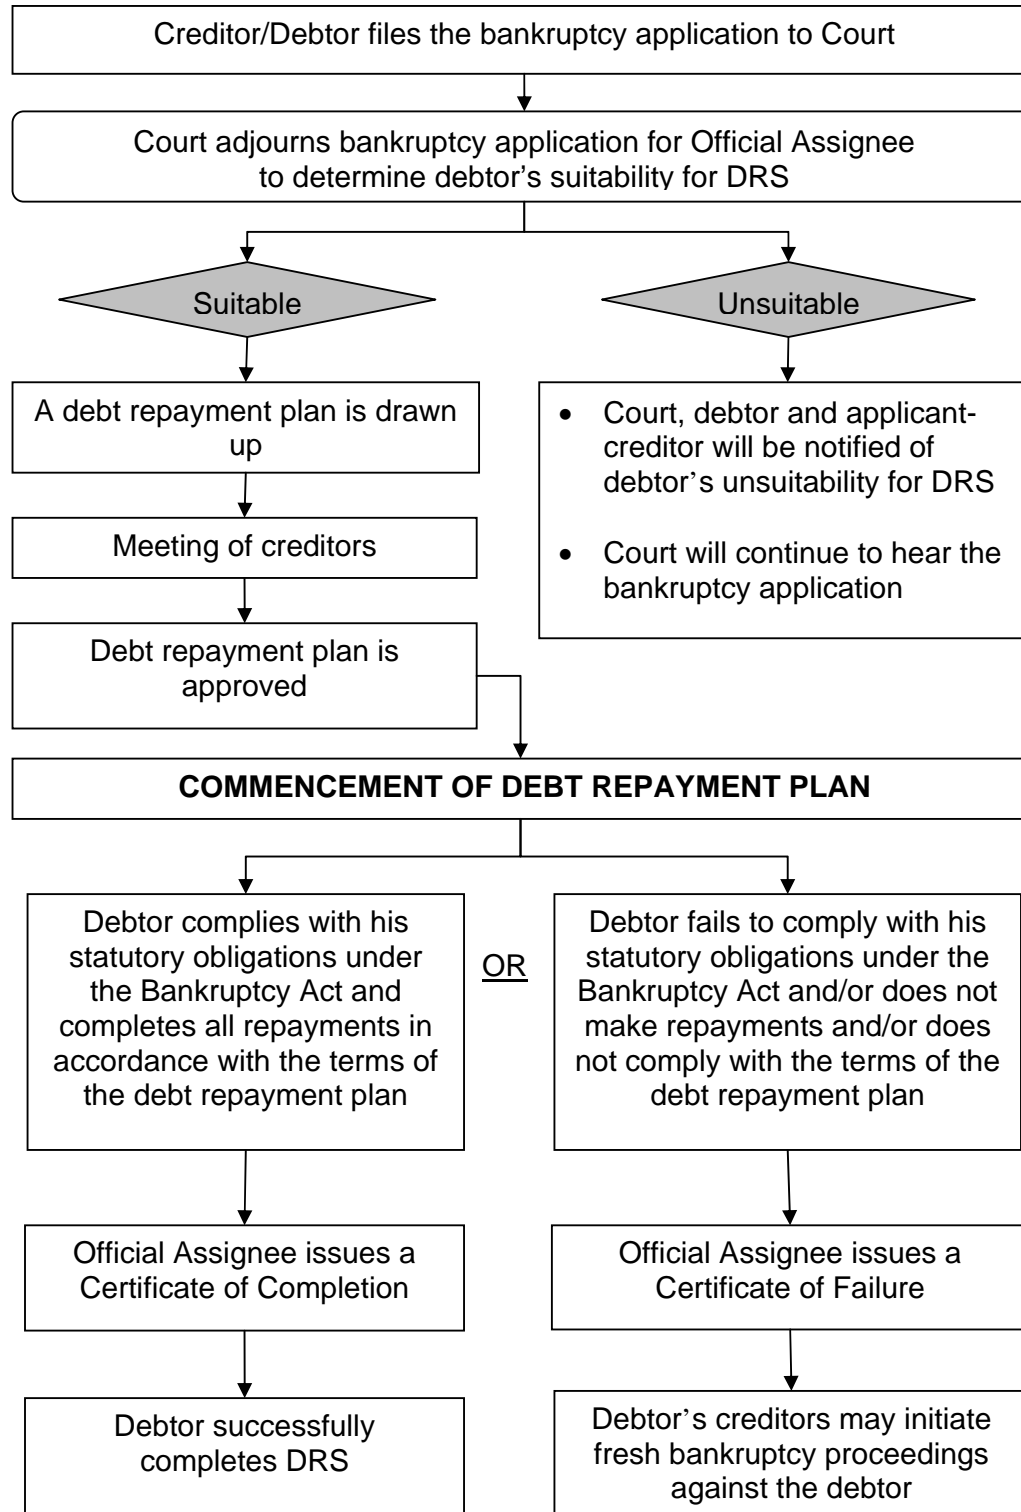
Creditor/Debtor files the bankruptcy application to Court

Court adjourns bankruptcy application for Official Assignee to determine debtor's suitability for DRS

Suitable

Unsuitable

A debt repayment plan is drawn up

Meeting of creditors

Debt repayment plan is approved

- Court, debtor and applicant-creditor will be notified of debtor's unsuitability for DRS
- Court will continue to hear the bankruptcy application

**COMMENCEMENT OF DEBT REPAYMENT PLAN**

Debtor complies with his statutory obligations under the Bankruptcy Act and completes all repayments in accordance with the terms of the debt repayment plan

OR

Debtor fails to comply with his statutory obligations under the Bankruptcy Act and/or does not make repayments and/or does not comply with the terms of the debt repayment plan

Official Assignee issues a Certificate of Completion

Official Assignee issues a Certificate of Failure

Debtor successfully completes DRS

Debtor's creditors may initiate fresh bankruptcy proceedings against the debtor